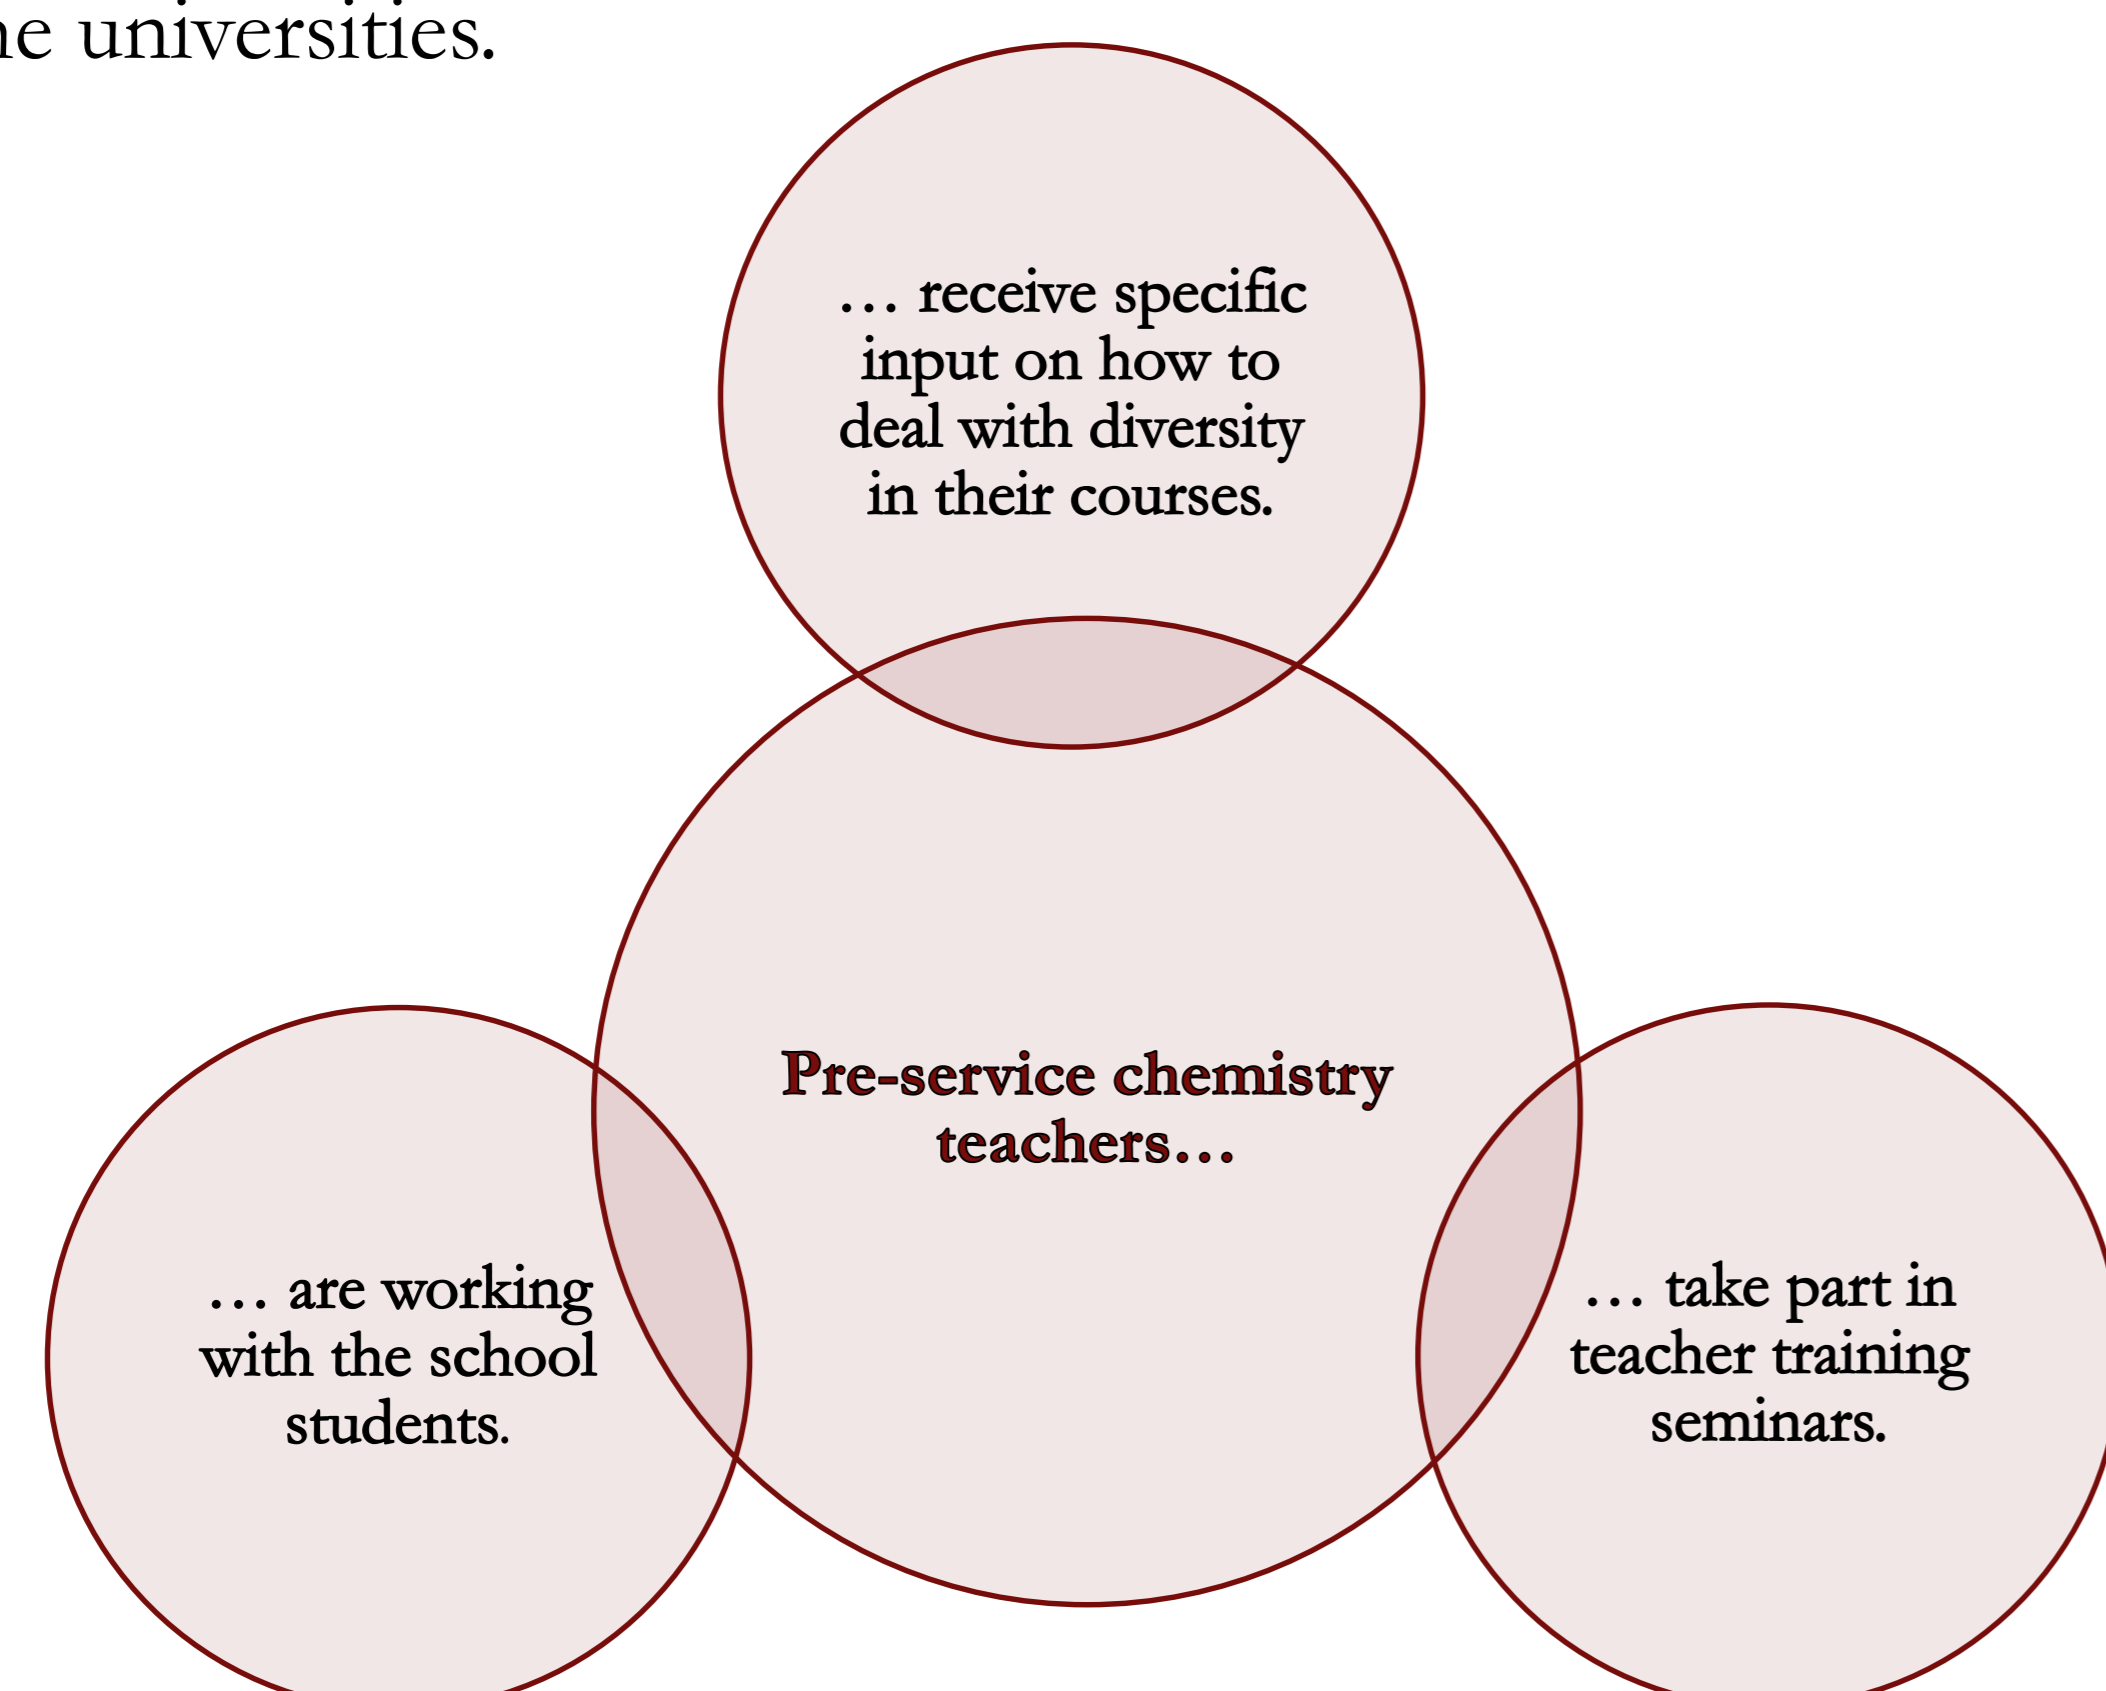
ne universities.

… receive specific input on how to deal with diversity in their courses.

Pre-service chemistry teachers…

… are working with the school students.

… take part in teacher training seminars.